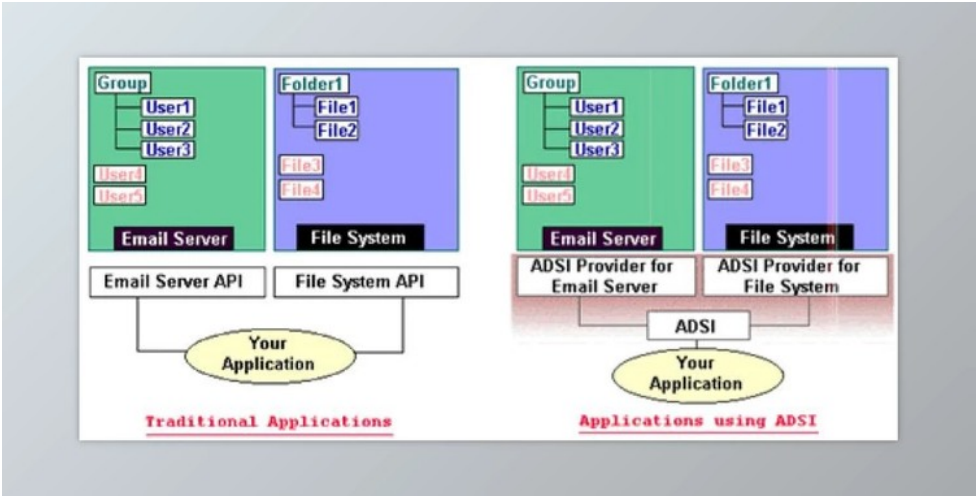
Group
User1
User2
User3
User4
User5
Email Server

Folder1
File1
File2
File3
File4
File System

Email Server API
File System API
Your Application

Traditional Applications

Group
User1
User2
User3
User4
User5
Email Server

Folder1
File1
File2
File3
File4
File System

ADSI Provider for Email Server
ADSI Provider for File System
ADSI
Your Application

Applications using ADSI